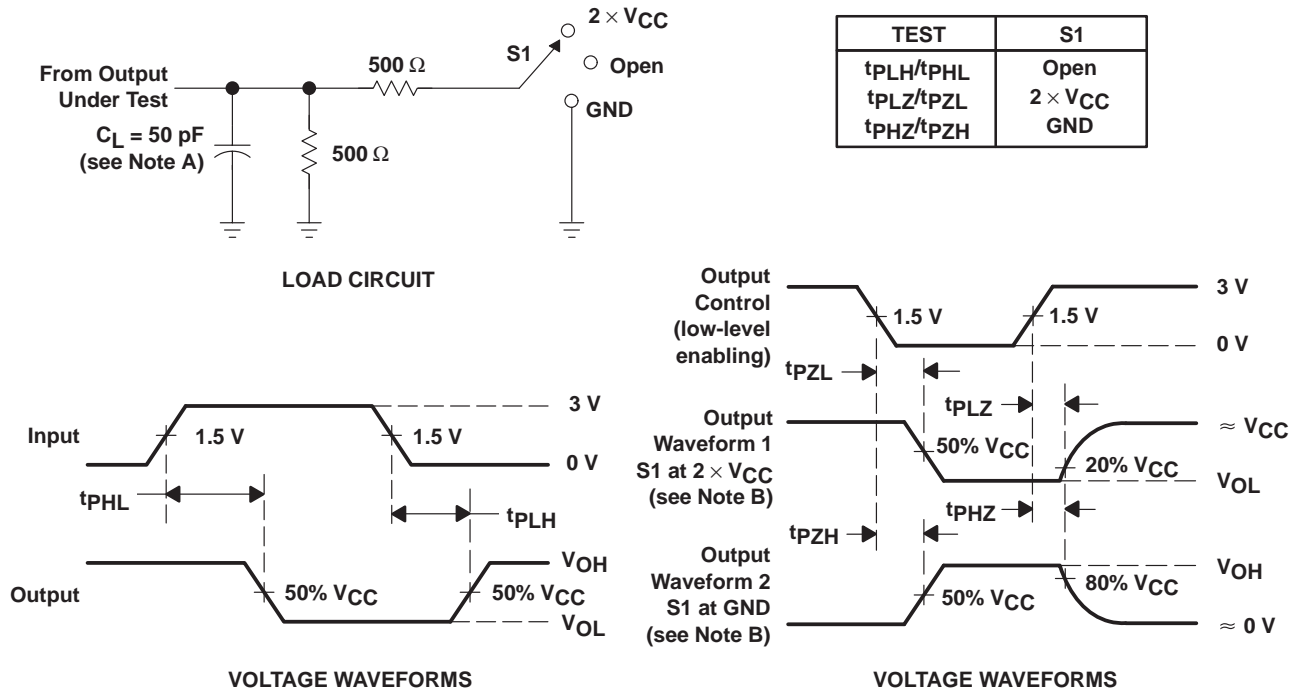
From Output Under Test

$C_L$ = 50 pF (see Note A)

500 $\Omega$

500 $\Omega$

S1

$2 \times V_{CC}$

Open

GND

| TEST | S1 |
|---|---|
| $t_{PLH}/t_{PHL}$ | Open |
| $t_{PLZ}/t_{PZL}$ | $2 \times V_{CC}$ |
| $t_{PHZ}/t_{PZH}$ | GND |

LOAD CIRCUIT

Input

1.5 V

1.5 V

3 V

0 V

$t_{PHL}$

$t_{PLH}$

Output

50% $V_{CC}$

50% $V_{CC}$

$V_{OH}$

$V_{OL}$

VOLTAGE WAVEFORMS

Output Control (low-level enabling)

1.5 V

1.5 V

3 V

0 V

$t_{PZL}$

$t_{PLZ}$

Output Waveform 1 S1 at $2 \times V_{CC}$ (see Note B)

50% $V_{CC}$

20% $V_{CC}$

$\approx V_{CC}$

$V_{OL}$

$t_{PZH}$

$t_{PHZ}$

Output Waveform 2 S1 at GND (see Note B)

50% $V_{CC}$

80% $V_{CC}$

$V_{OH}$

$\approx 0$ V

VOLTAGE WAVEFORMS